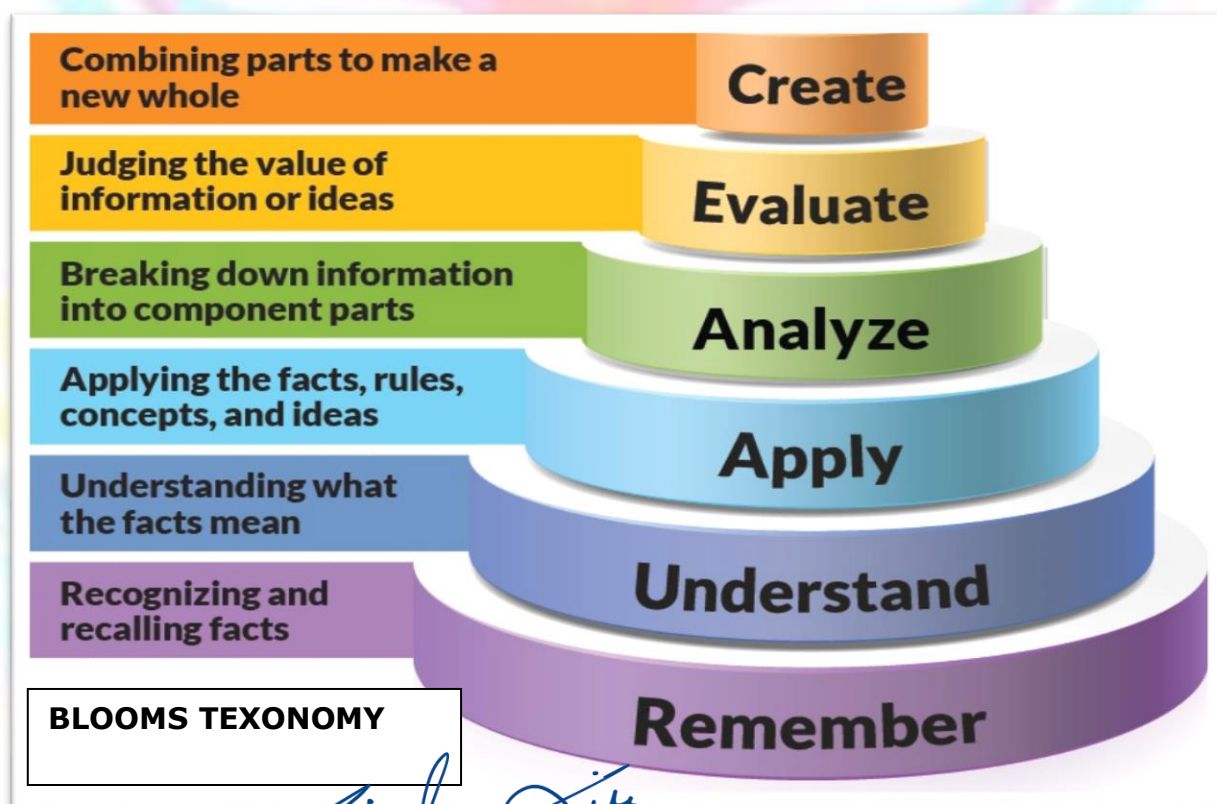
Combining parts to make a new whole

Create

Judging the value of information or ideas

Evaluate

Breaking down information into component parts

Analyze

Applying the facts, rules, concepts, and ideas

Apply

Understanding what the facts mean

Understand

Recognizing and recalling facts

Remember

BLOOMS TEXONOMY

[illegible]